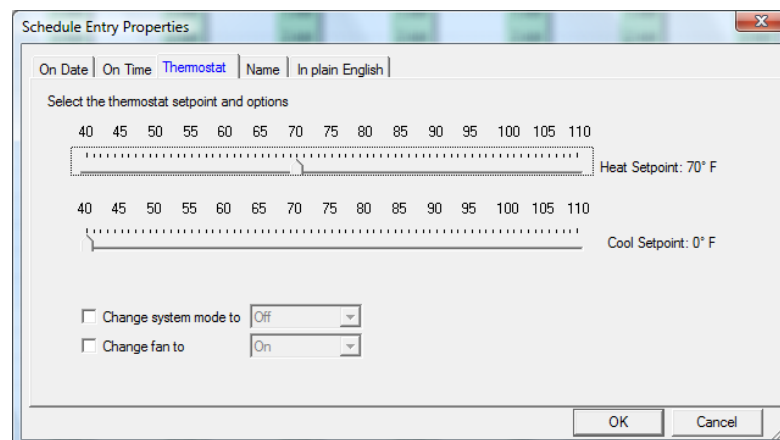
Schedule Entry Properties

On Date | On Time | Thermostat | Name | In plain English

Select the thermostat setpoint and options

40 45 50 55 60 65 70 75 80 85 90 95 100 105 110

Heat Setpoint: 70° F

40 45 50 55 60 65 70 75 80 85 90 95 100 105 110

Cool Setpoint: 0° F

Change system mode to Off

Change fan to On

OK Cancel